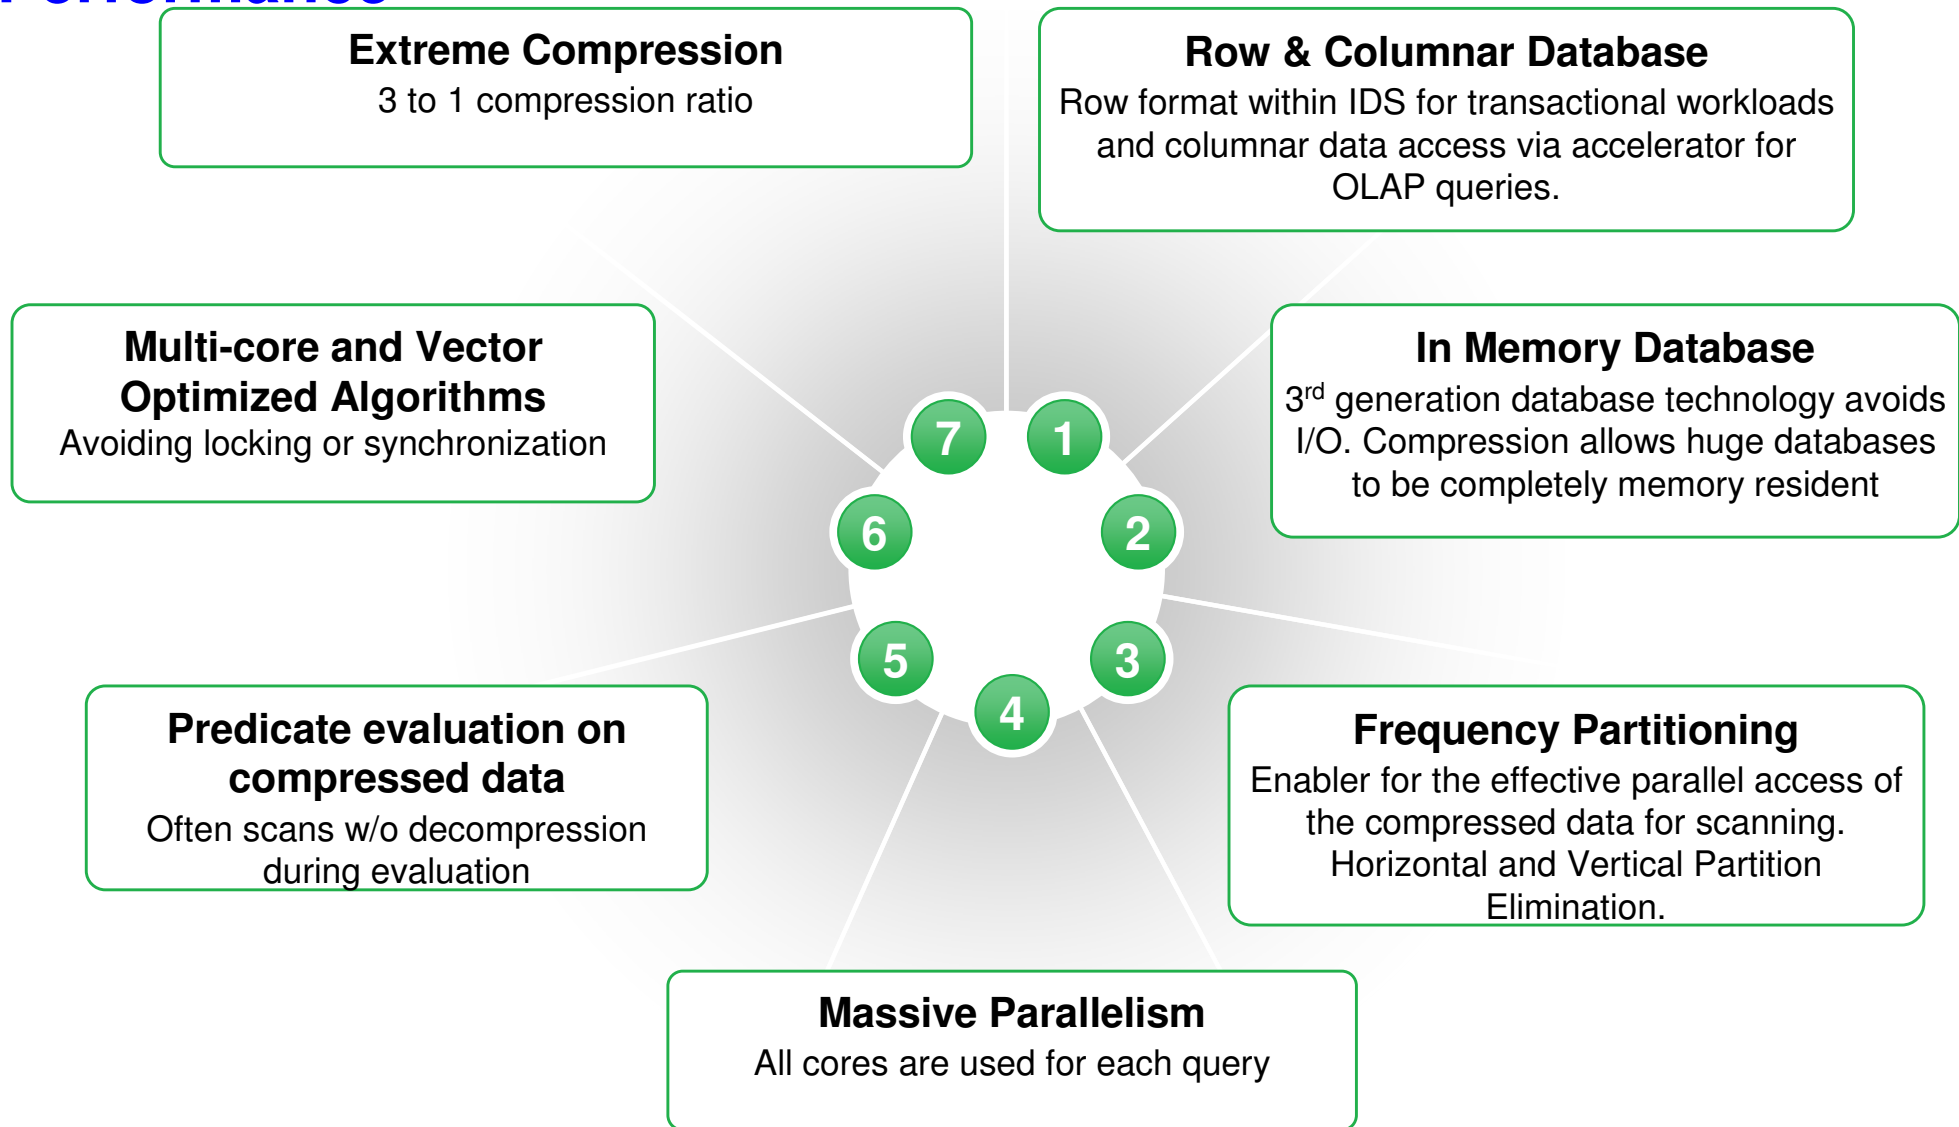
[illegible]

**Extreme Compression**
3 to 1 compression ratio

**Row & Columnar Database**
Row format within IDS for transactional workloads and columnar data access via accelerator for OLAP queries.

**Multi-core and Vector Optimized Algorithms**
Avoiding locking or synchronization

**In Memory Database**
3$^{rd}$ generation database technology avoids I/O. Compression allows huge databases to be completely memory resident

7 1 6 2 5 3 4

**Predicate evaluation on compressed data**
Often scans w/o decompression during evaluation

**Frequency Partitioning**
Enabler for the effective parallel access of the compressed data for scanning. Horizontal and Vertical Partition Elimination.

**Massive Parallelism**
All cores are used for each query